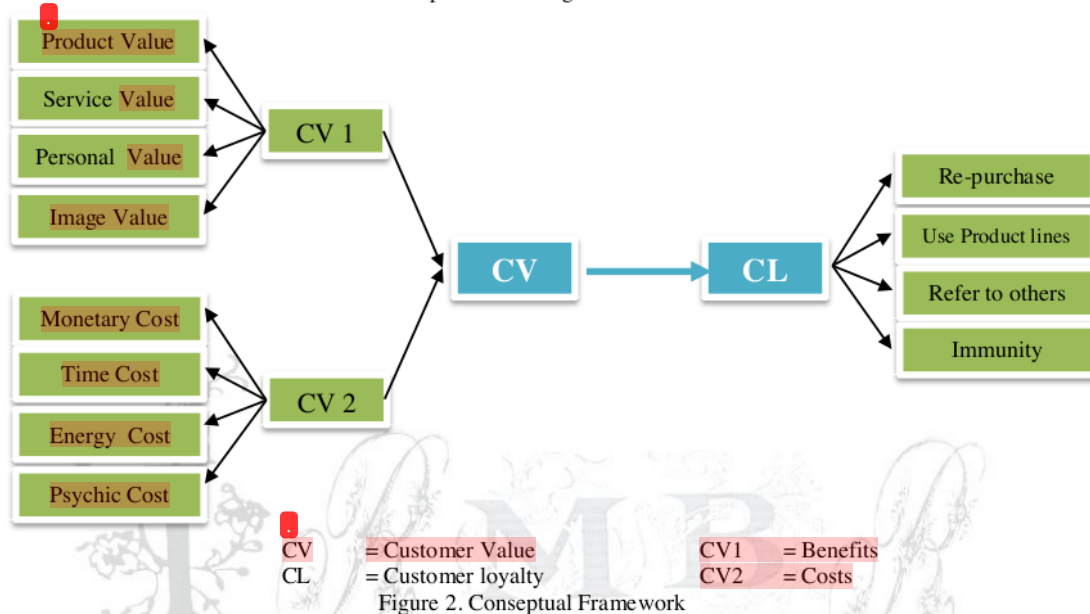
Product Value
Service Value
Personal Value
Image Value

CV 1

Monetary Cost
Time Cost
Energy Cost
Psychic Cost

CV 2

CV

CL

Re-purchase
Use Product lines
Refer to others
Immunity

CV = Customer Value
CL = Customer loyalty
CV1 = Benefits
CV2 = Costs

Figure 2. Conseptual Framework